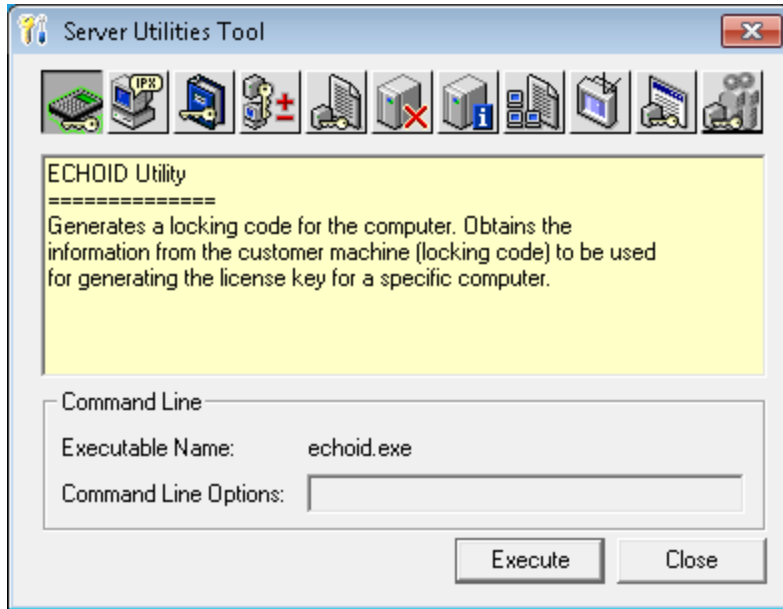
Server Utilities Tool

IPX

ECHOID Utility
==============
Generates a locking code for the computer. Obtains the information from the customer machine (locking code) to be used for generating the license key for a specific computer.

Command Line

Executable Name: echoid.exe

Command Line Options:

Execute Close